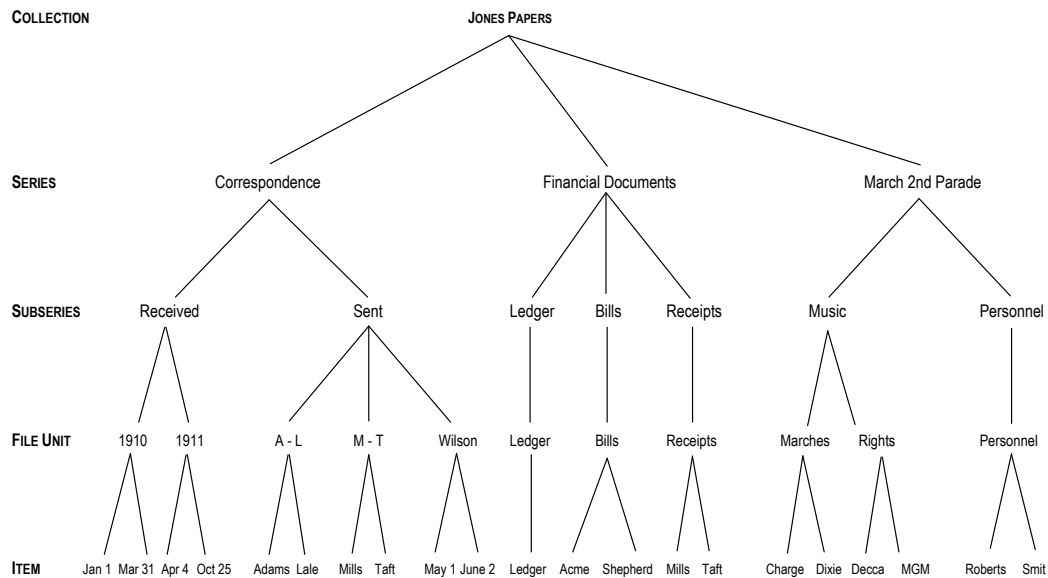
COLLECTION

JONES PAPERS

SERIES

Correspondence

Financial Documents

March 2nd Parade

SUBSERIES

Received

Sent

Ledger

Bills

Receipts

Music

Personnel

FILE UNIT

1910

1911

A - L

M - T

Wilson

Ledger

Bills

Receipts

Marches

Rights

Personnel

ITEM

Jan 1

Mar 31

Apr 4

Oct 25

Adams

Lale

Mills

Taft

May 1

June 2

Ledger

Acme

Shepherd

Mills

Taft

Charge

Dixie

Decca

MGM

Roberts

Smit